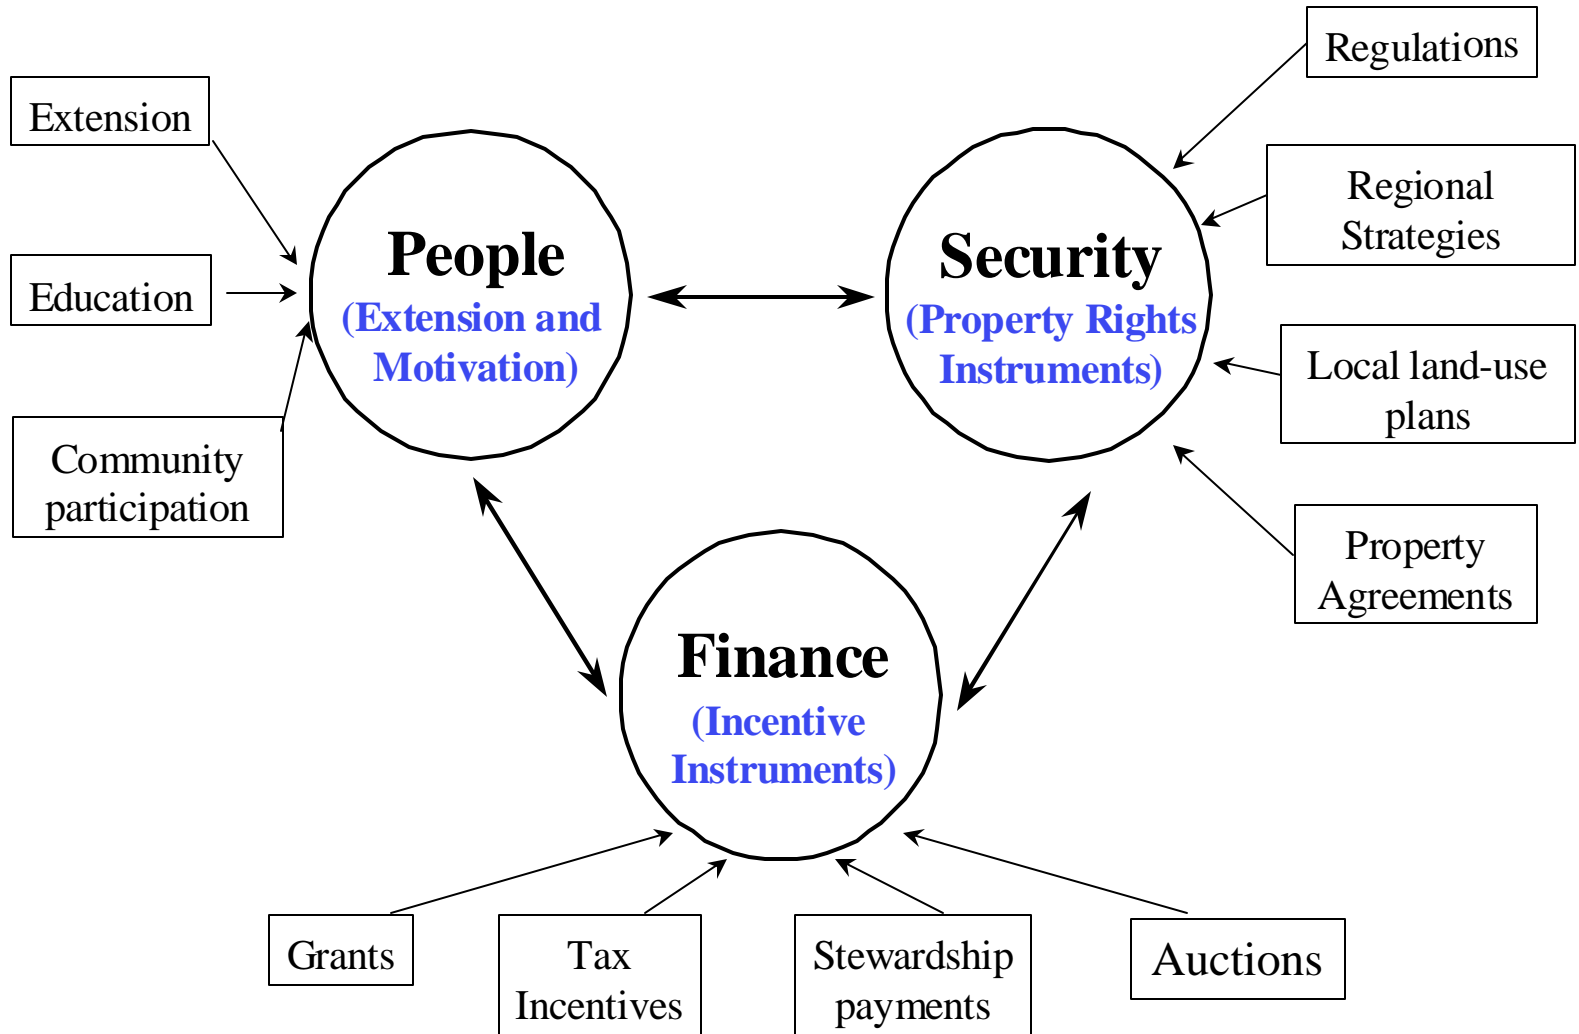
Extension

Education

Community participation

People
(Extension and Motivation)

Security
(Property Rights Instruments)

Regulations

Regional Strategies

Local land-use plans

Property Agreements

Finance
(Incentive Instruments)

Grants

Tax Incentives

Stewardship payments

Auctions